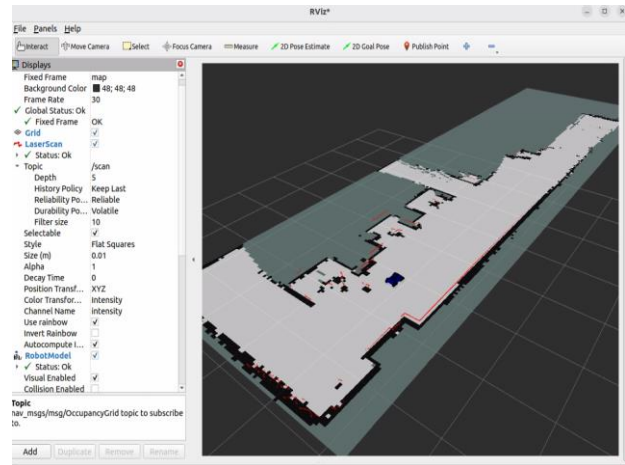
RViz*

File Panels Help

Interact Move Camera Select Focus Camera Measure 2D Pose Estimate 2D Goal Pose Publish Point

Displays

| | |
|---|---|
| Fixed Frame | map |
| Background Color | 48; 48; 48 |
| Frame Rate | 30 |
| ✓ Global Status: Ok | |
| ✓ Fixed Frame | OK |
| Grid | ✓ |
| LaserScan | ✓ |
| ✓ Status: Ok | |
| Topic | /scan |
| Depth | 5 |
| History Policy | Keep Last |
| Reliability Po... | Reliable |
| Durability Po... | Volatile |
| Filter size | 10 |
| Selectable | ✓ |
| Style | Flat Squares |
| Size (m) | 0.01 |
| Alpha | 1 |
| Decay Time | 0 |
| Position Transf... | XYZ |
| Color Transfor... | Intensity |
| Channel Name | intensity |
| Use rainbow | ✓ |
| Invert Rainbow | |
| Autocompute I... | ✓ |
| RobotModel | ✓ |
| ✓ Status: Ok | |
| Visual Enabled | ✓ |
| Collision Enabled | |

Topic
nav_msgs/msg/OccupancyGrid topic to subscribe to.

Add Duplicate Remove Rename